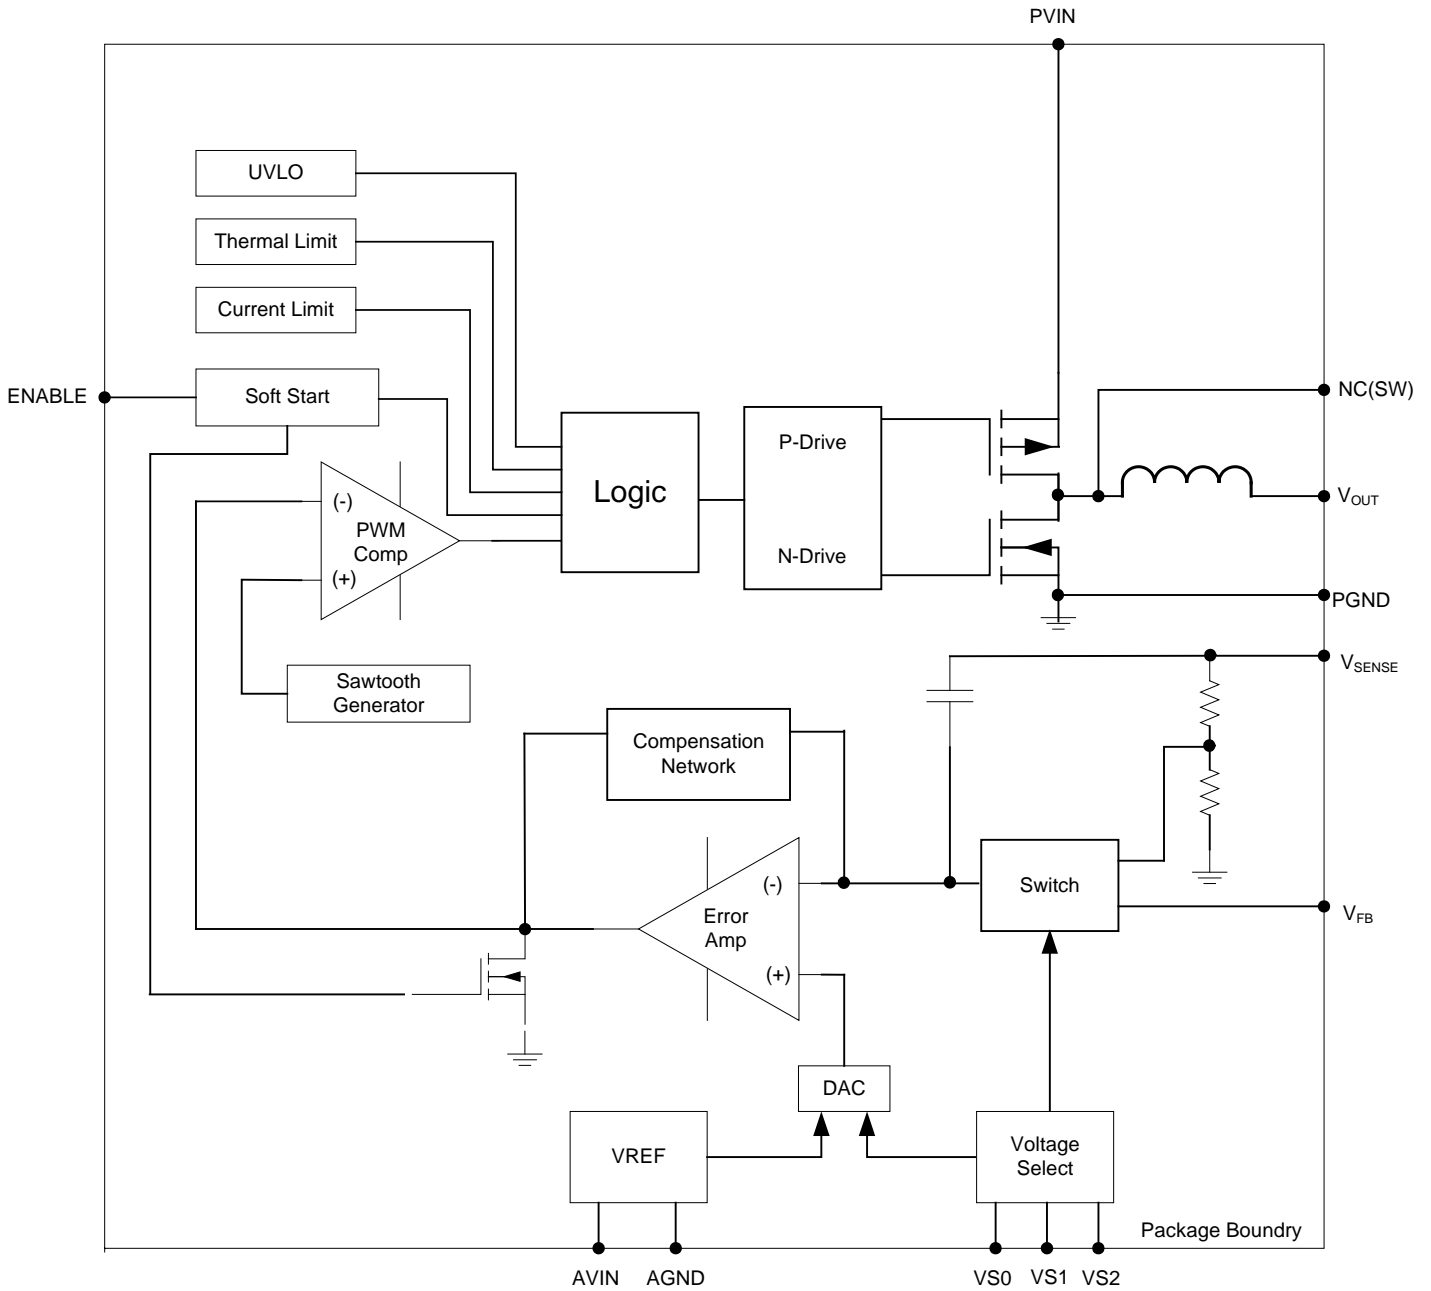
PVIN

UVLO

Thermal Limit

Current Limit

ENABLE

Soft Start

Logic

P-Drive

N-Drive

NC(SW)

$V_{OUT}$

(-)
PWM
Comp
(+)

PGND

$V_{SENSE}$

Sawtooth Generator

Compensation Network

(-)
Error
Amp
(+)

Switch

$V_{FB}$

DAC

VREF

Voltage Select

Package Boundry

AVIN AGND

VS0 VS1 VS2